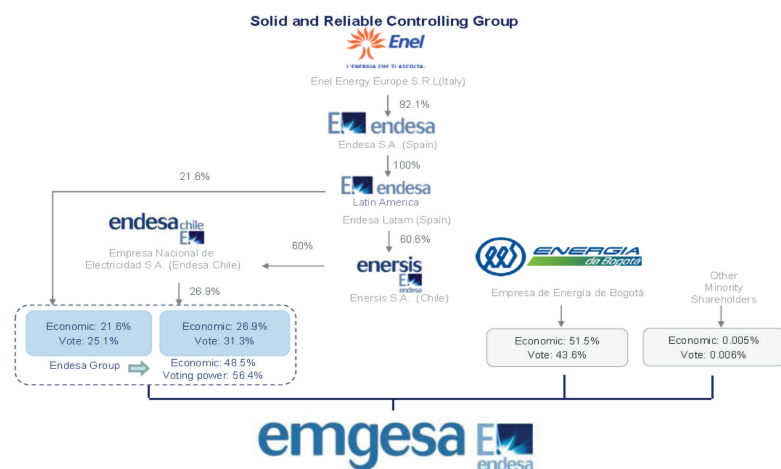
Solid and Reliable Controlling Group

Enel
L'ENERGIA CHE TI ASCOLTA.
Enel Energy Europe S.R.L(Italy)

92.1%

endesa
Endesa S.A. (Spain)

100%

endesa
Latin America
Endesa Latam (Spain)

21.6%

endesa chile
Empresa Nacional de Electricidad S.A. (Endesa Chile)

60%

60.6%

enersis
endesa
Enersis S.A. (Chile)

ENERGIA de Bogotá
Empresa de Energía de Bogotá

Other Minority Shareholders

26.9%

Economic: 21.6%
Vote: 25.1%

Economic: 26.9%
Vote: 31.3%

Endesa Group

Economic: 48.5%
Voting power: 56.4%

Economic: 51.5%
Vote: 43.6%

Economic: 0.005%
Vote: 0.006%

emgesa endesa